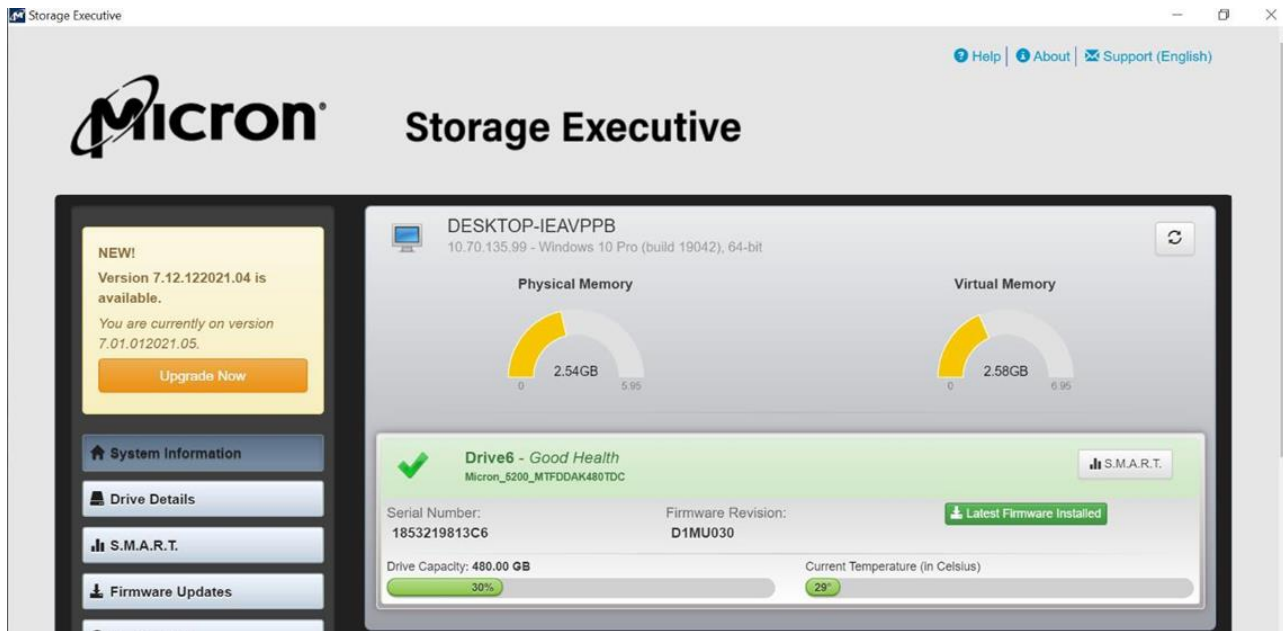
Storage Executive

Help | About | Support (English)

Micron

Storage Executive

NEW!
Version 7.12.122021.04 is available.
You are currently on version 7.01.012021.05.
Upgrade Now

System Information
Drive Details
S.M.A.R.T.
Firmware Updates

DESKTOP-IEAVPPB
10.70.135.99 - Windows 10 Pro (build 19042), 64-bit

Physical Memory
2.54GB
0 5.95

Virtual Memory
2.58GB
0 6.95

Drive6 - Good Health
Micron_5200_MTFDDAK480TDC
S.M.A.R.T.

Serial Number:
1853219813C6

Firmware Revision:
D1MU030

Latest Firmware Installed

Drive Capacity: 480.00 GB
30%

Current Temperature (in Celsius)
29°